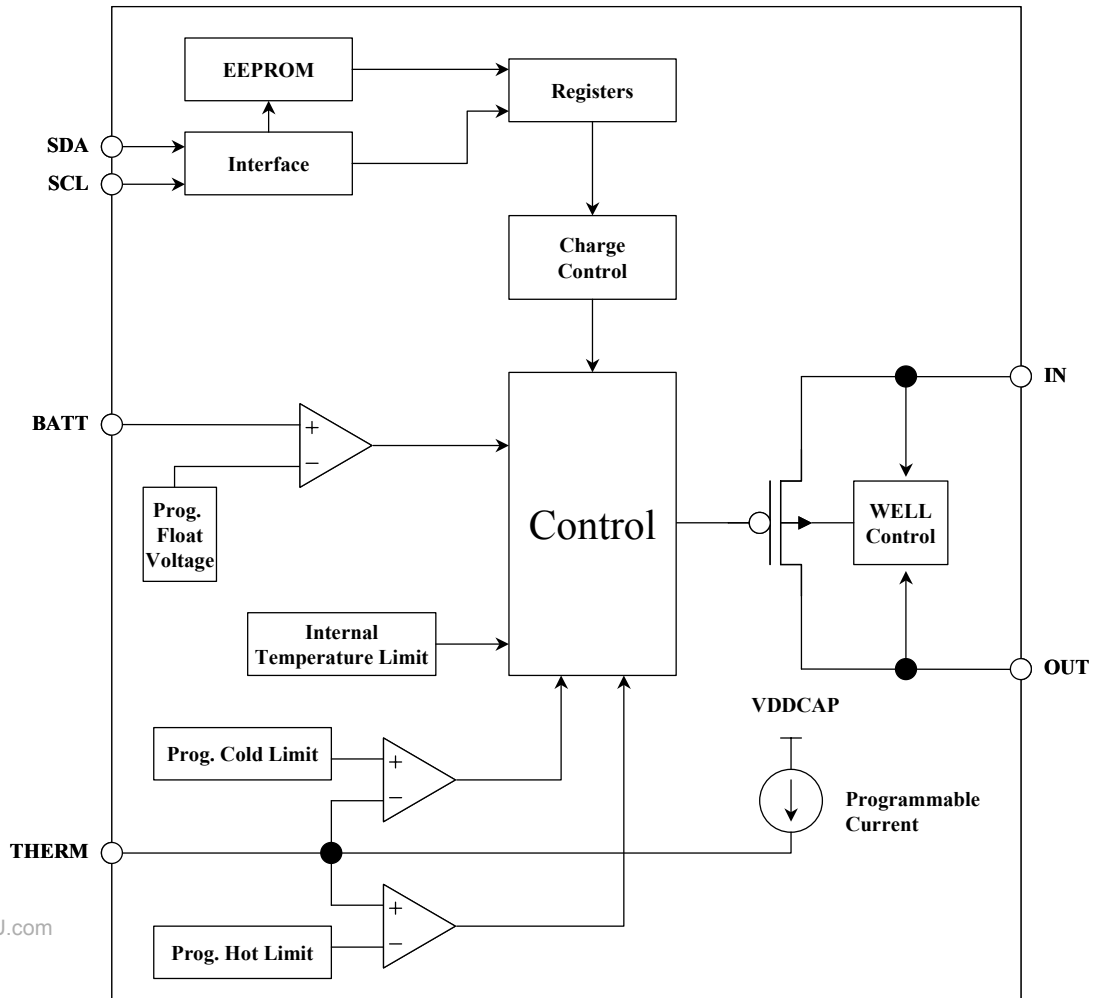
EEPROM
Registers
SDA
SCL
Interface
Charge Control
IN
BATT
+
−
Prog. Float Voltage
Control
WELL Control
Internal Temperature Limit
OUT
VDDCAP
Prog. Cold Limit
+
−
Programmable Current
THERM
+
−
J.com
Prog. Hot Limit